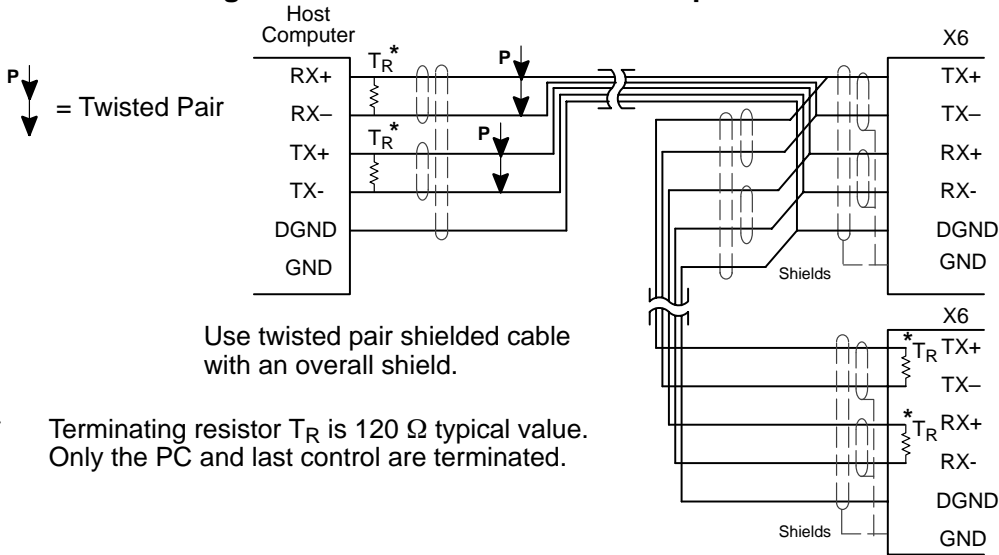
Host Computer

P = Twisted Pair

RX+
RX–
TX+
TX-
DGND
GND

$T_R$*
$T_R$*

P
P

X6
TX+
TX–
RX+
RX-
DGND
GND

Shields

X6
*$T_R$ TX+
TX–
*$T_R$ RX+
RX-
DGND
GND

Shields

Use twisted pair shielded cable with an overall shield.

Terminating resistor $T_R$ is 120 Ω typical value. Only the PC and last control are terminated.